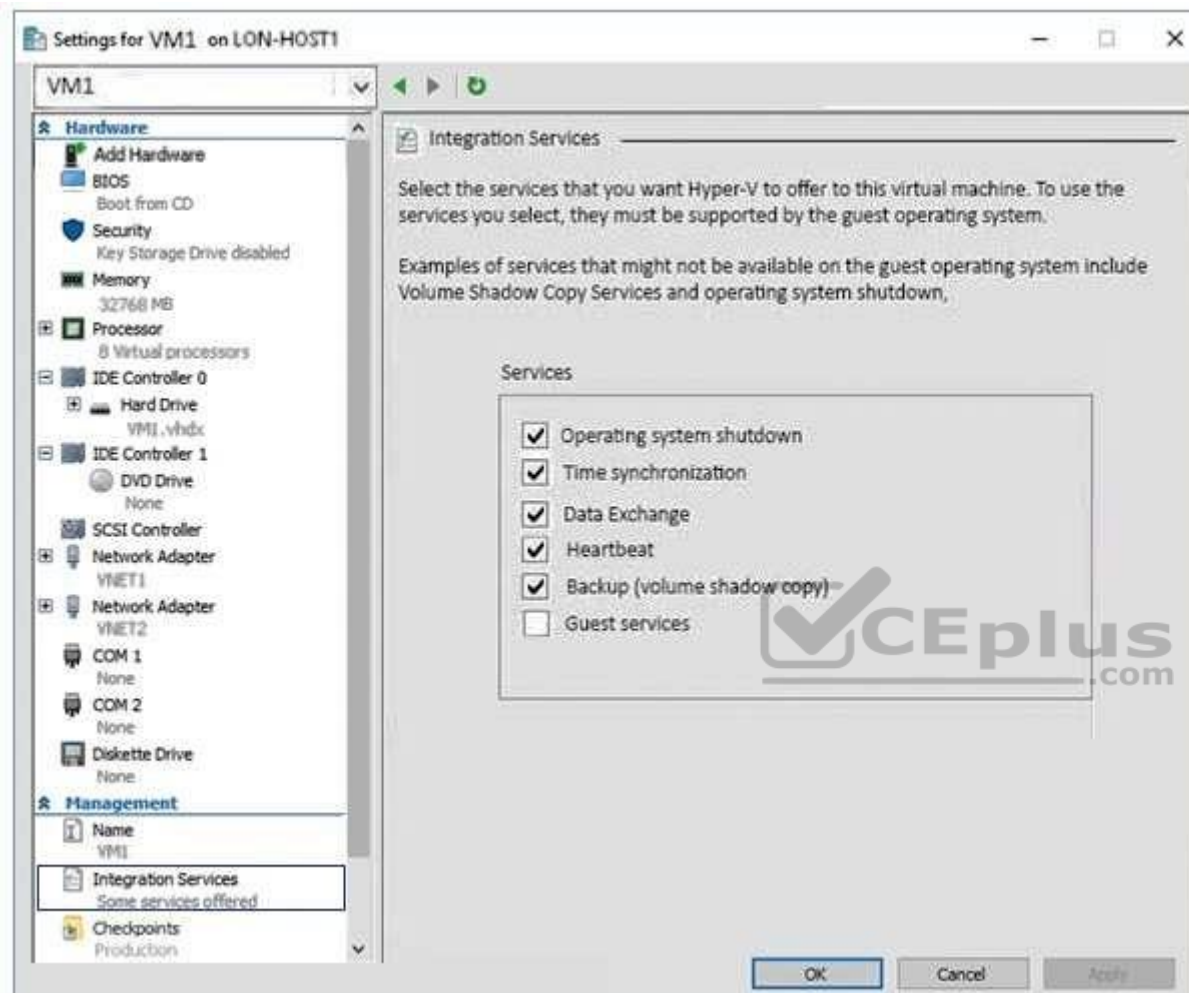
Settings for VM1 on LON-HOST1

VM1

Hardware
Add Hardware
BIOS
Boot from CD
Security
Key Storage Drive disabled
Memory
32768 MB
Processor
8 Virtual processors
IDE Controller 0
Hard Drive
VM1.vhdx
IDE Controller 1
DVD Drive
None
SCSI Controller
Network Adapter
VNET1
Network Adapter
VNET2
COM 1
None
COM 2
None
Diskette Drive
None
Management
Name
VM1
Integration Services
Some services offered
Checkpoints
Production

Integration Services

Select the services that you want Hyper-V to offer to this virtual machine. To use the services you select, they must be supported by the guest operating system.

Examples of services that might not be available on the guest operating system include Volume Shadow Copy Services and operating system shutdown,

Services
Operating system shutdown
Time synchronization
Data Exchange
Heartbeat
Backup (volume shadow copy)
Guest services

VCEplus .com

OK Cancel Apply